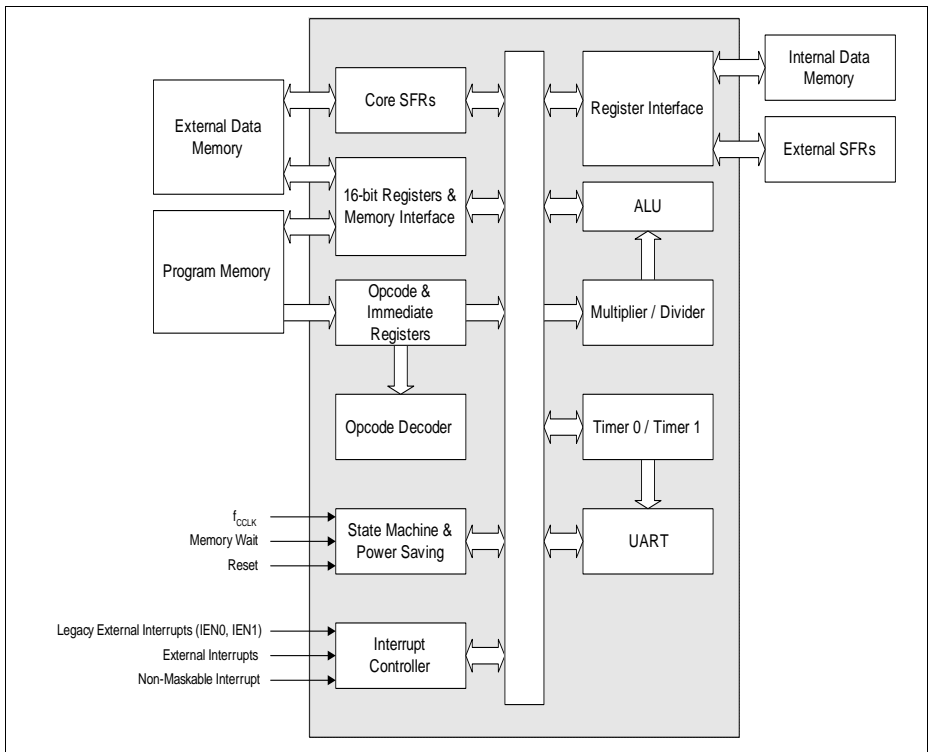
External Data Memory

Program Memory

Core SFRs

16-bit Registers & Memory Interface

Opcode & Immediate Registers

Opcode Decoder

Register Interface

Internal Data Memory

External SFRs

ALU

Multiplier / Divider

Timer 0 / Timer 1

UART

$f_{CCLK}$
Memory Wait
Reset

State Machine & Power Saving

Legacy External Interrupts (IEN0, IEN1)
External Interrupts
Non-Maskable Interrupt

Interrupt Controller